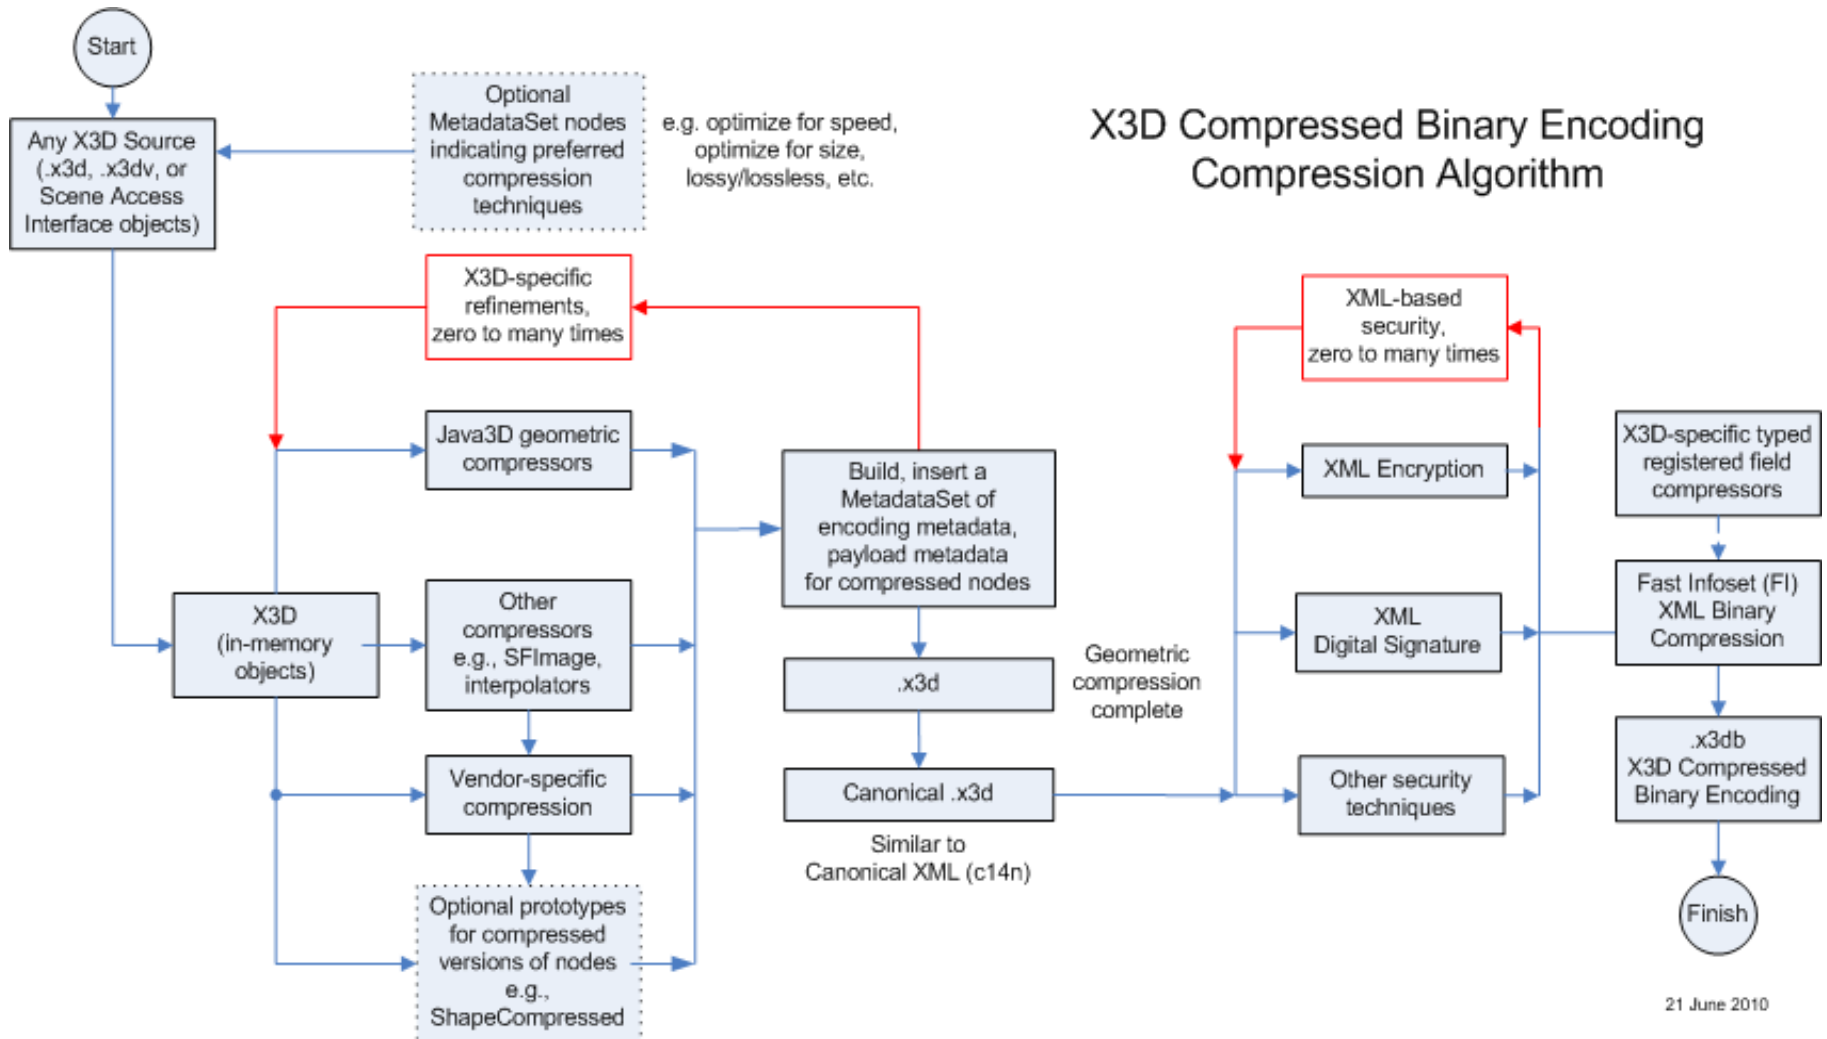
Start

Any X3D Source (.x3d, .x3dv, or Scene Access Interface objects)

Optional MetadataSet nodes indicating preferred compression techniques

e.g. optimize for speed, optimize for size, lossy/lossless, etc.

X3D Compressed Binary Encoding Compression Algorithm

X3D-specific refinements, zero to many times

Java3D geometric compressors

X3D (in-memory objects)

Other compressors e.g., SFImage, interpolators

Vendor-specific compression

Optional prototypes for compressed versions of nodes e.g., ShapeCompressed

Build, insert a MetadataSet of encoding metadata, payload metadata for compressed nodes

.x3d

Canonical .x3d

Similar to Canonical XML (c14n)

Geometric compression complete

XML-based security, zero to many times

XML Encryption

XML Digital Signature

Other security techniques

X3D-specific typed registered field compressors

Fast Infoset (FI) XML Binary Compression

.x3db X3D Compressed Binary Encoding

Finish

21 June 2010